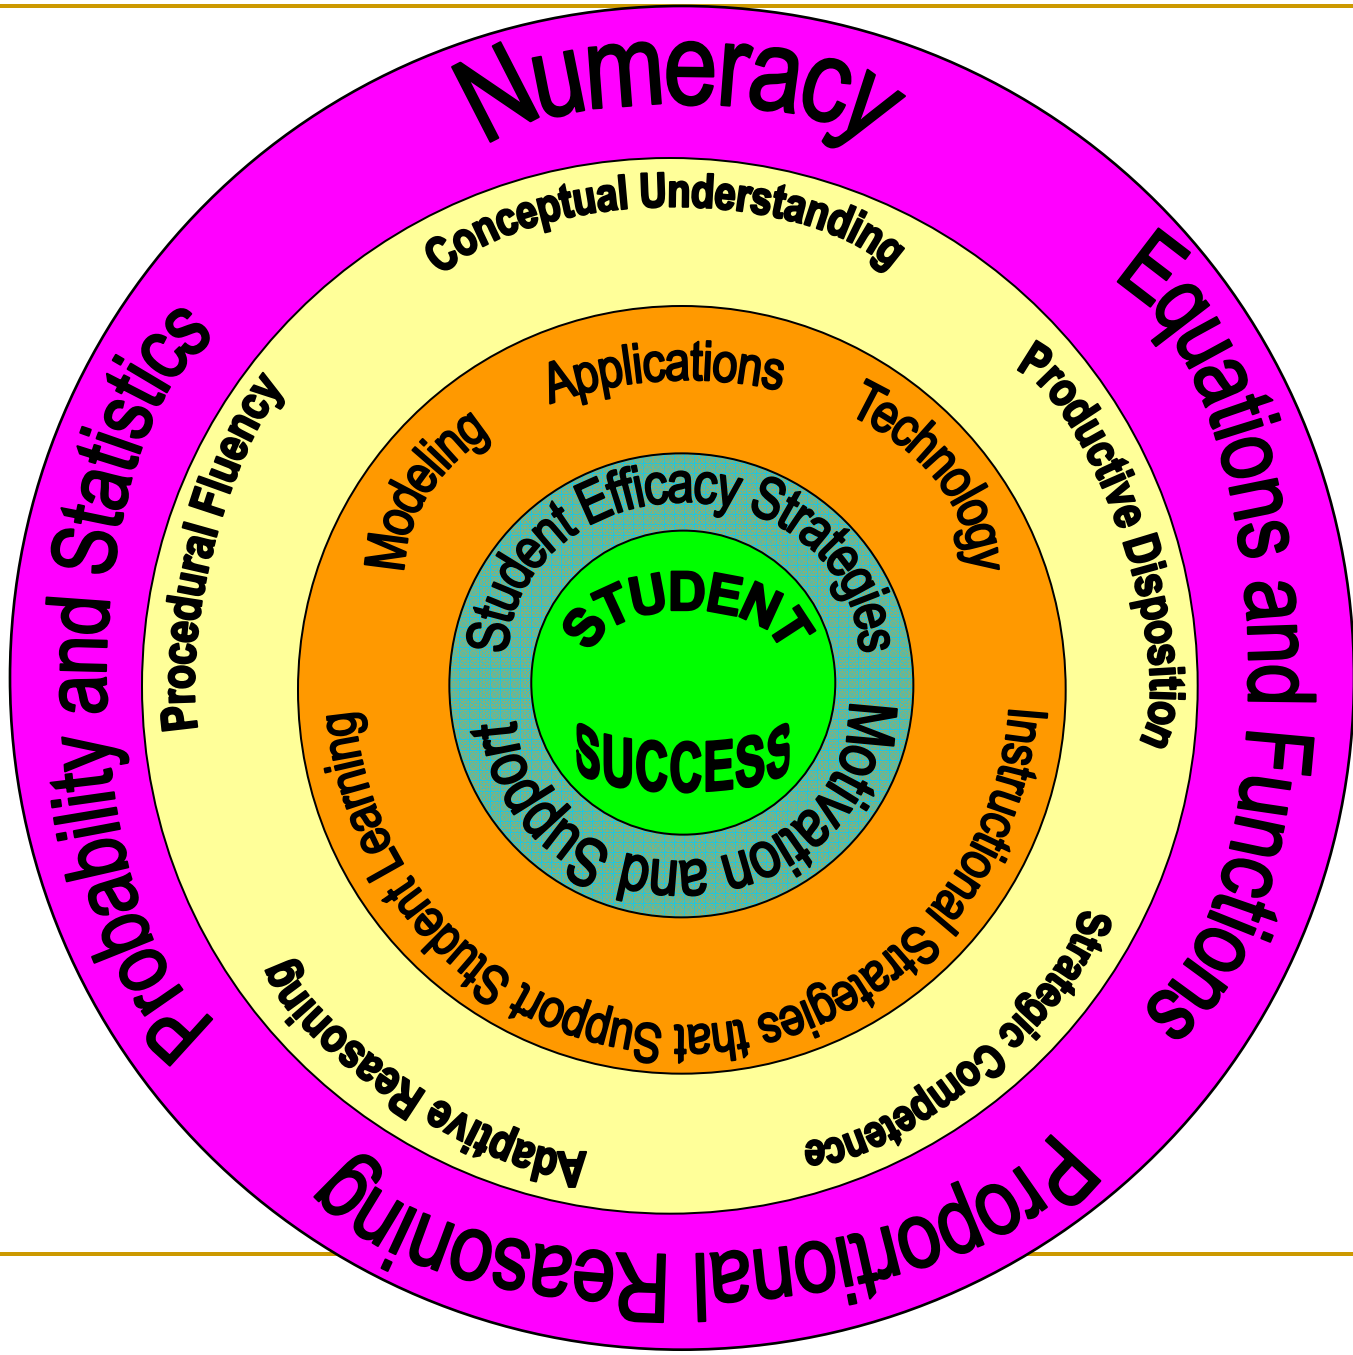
Numeracy

Equations and Functions

Proportional Reasoning

Probability and Statistics

Conceptual Understanding

Productive Disposition

Strategic Competence

Adaptive Reasoning

Procedural Fluency

Applications

Technology

Instructional Strategies that Support Student Learning

Modeling

Student Efficacy Strategies

Motivation and Support

STUDENT

SUCCESS